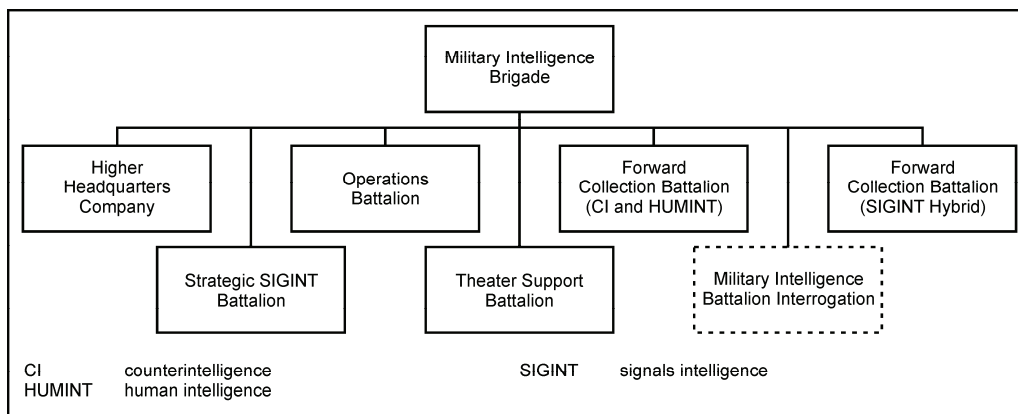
Military Intelligence Brigade

Higher Headquarters Company

Operations Battalion

Forward Collection Battalion (CI and HUMINT)

Forward Collection Battalion (SIGINT Hybrid)

Strategic SIGINT Battalion

Theater Support Battalion

Military Intelligence Battalion Interrogation

CI counterintelligence
HUMINT human intelligence
SIGINT signals intelligence